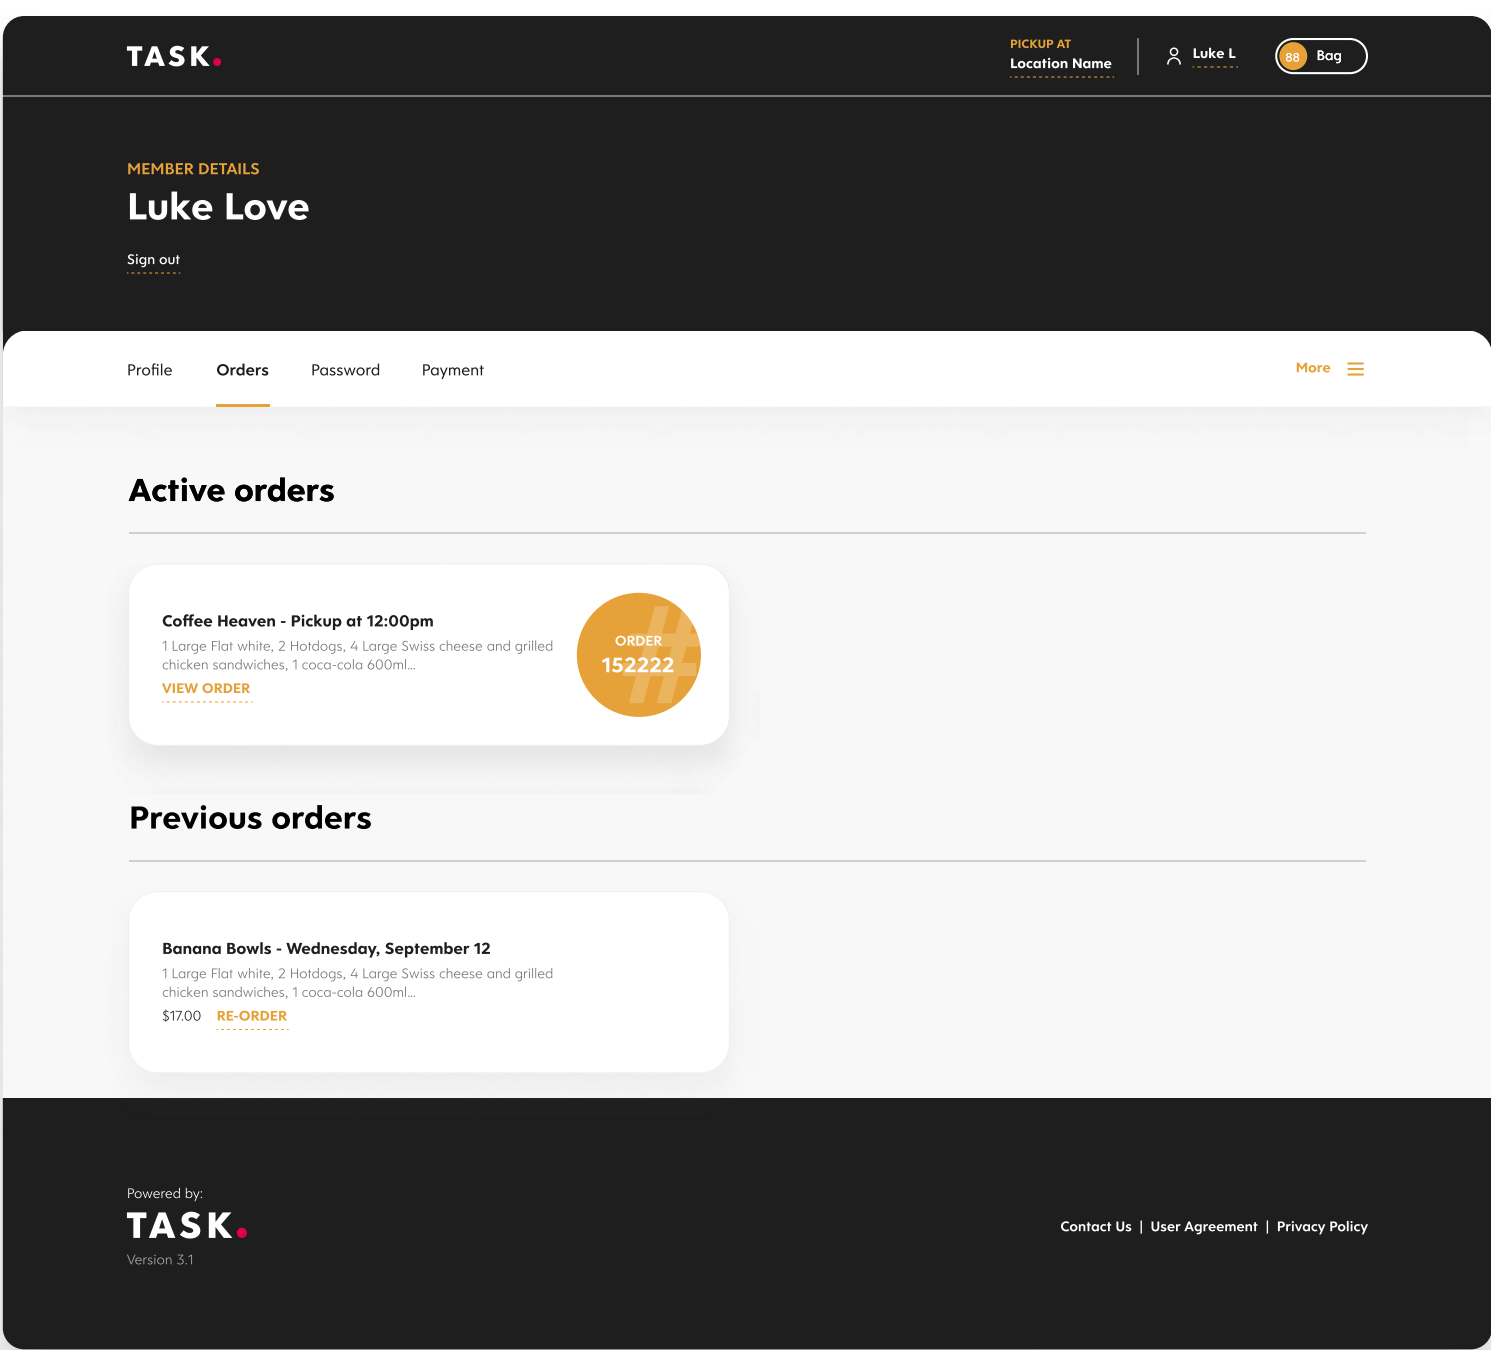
TASK.

PICKUP AT
Location Name

Luke L

88 Bag

MEMBER DETAILS
Luke Love

Sign out

Profile Orders Password Payment

More

Active orders

Coffee Heaven - Pickup at 12:00pm
1 Large Flat white, 2 Hotdogs, 4 Large Swiss cheese and grilled chicken sandwiches, 1 coca-cola 600ml...
VIEW ORDER

ORDER
152222

Previous orders

Banana Bowls - Wednesday, September 12
1 Large Flat white, 2 Hotdogs, 4 Large Swiss cheese and grilled chicken sandwiches, 1 coca-cola 600ml...
$17.00 RE-ORDER

Powered by:
TASK.
Version 3.1

Contact Us | User Agreement | Privacy Policy